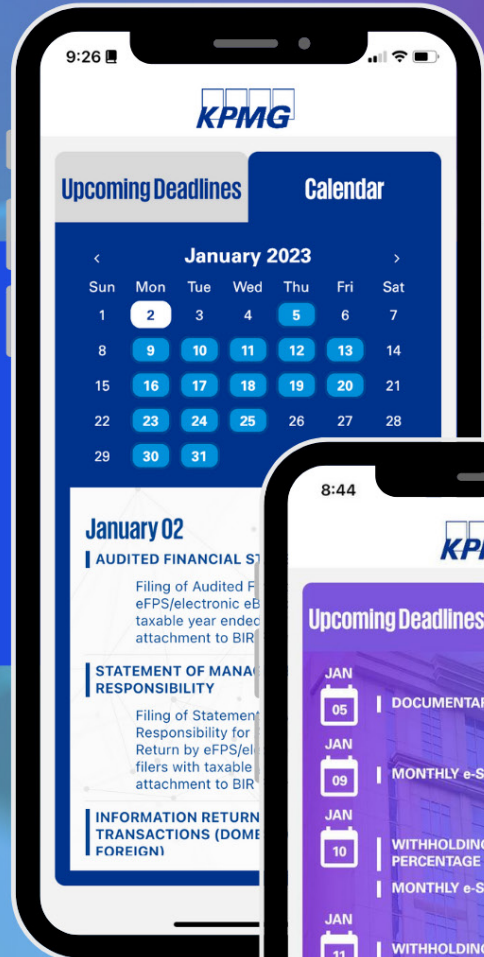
9:26

KPMG

Upcoming Deadlines

Calendar

‹ January 2023 ›

| Sun | Mon | Tue | Wed | Thu | Fri | Sat |
|---|---|---|---|---|---|---|
| 1 | 2 | 3 | 4 | 5 | 6 | 7 |
| 8 | 9 | 10 | 11 | 12 | 13 | 14 |
| 15 | 16 | 17 | 18 | 19 | 20 | 21 |
| 22 | 23 | 24 | 25 | 26 | 27 | 28 |
| 29 | 30 | 31 | | | | |

January 02

AUDITED FINANCIAL ST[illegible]

Filing of Audited F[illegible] eFPS/electronic eB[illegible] taxable year ended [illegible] attachment to BIR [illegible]

STATEMENT OF MANA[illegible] RESPONSIBILITY

Filing of Statement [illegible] Responsibility for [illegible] Return by eFPS/ele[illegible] filers with taxable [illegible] attachment to BIR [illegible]

INFORMATION RETURN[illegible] TRANSACTIONS (DOME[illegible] FOREIGN)

8:44

KP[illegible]

Upcoming Deadlines

JAN 05 DOCUMENTAR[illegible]

JAN 09 MONTHLY e-S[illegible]

JAN 10 WITHHOLDIN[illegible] PERCENTAGE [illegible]

MONTHLY e-S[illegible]

JAN 11 WITHHOLDIN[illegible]